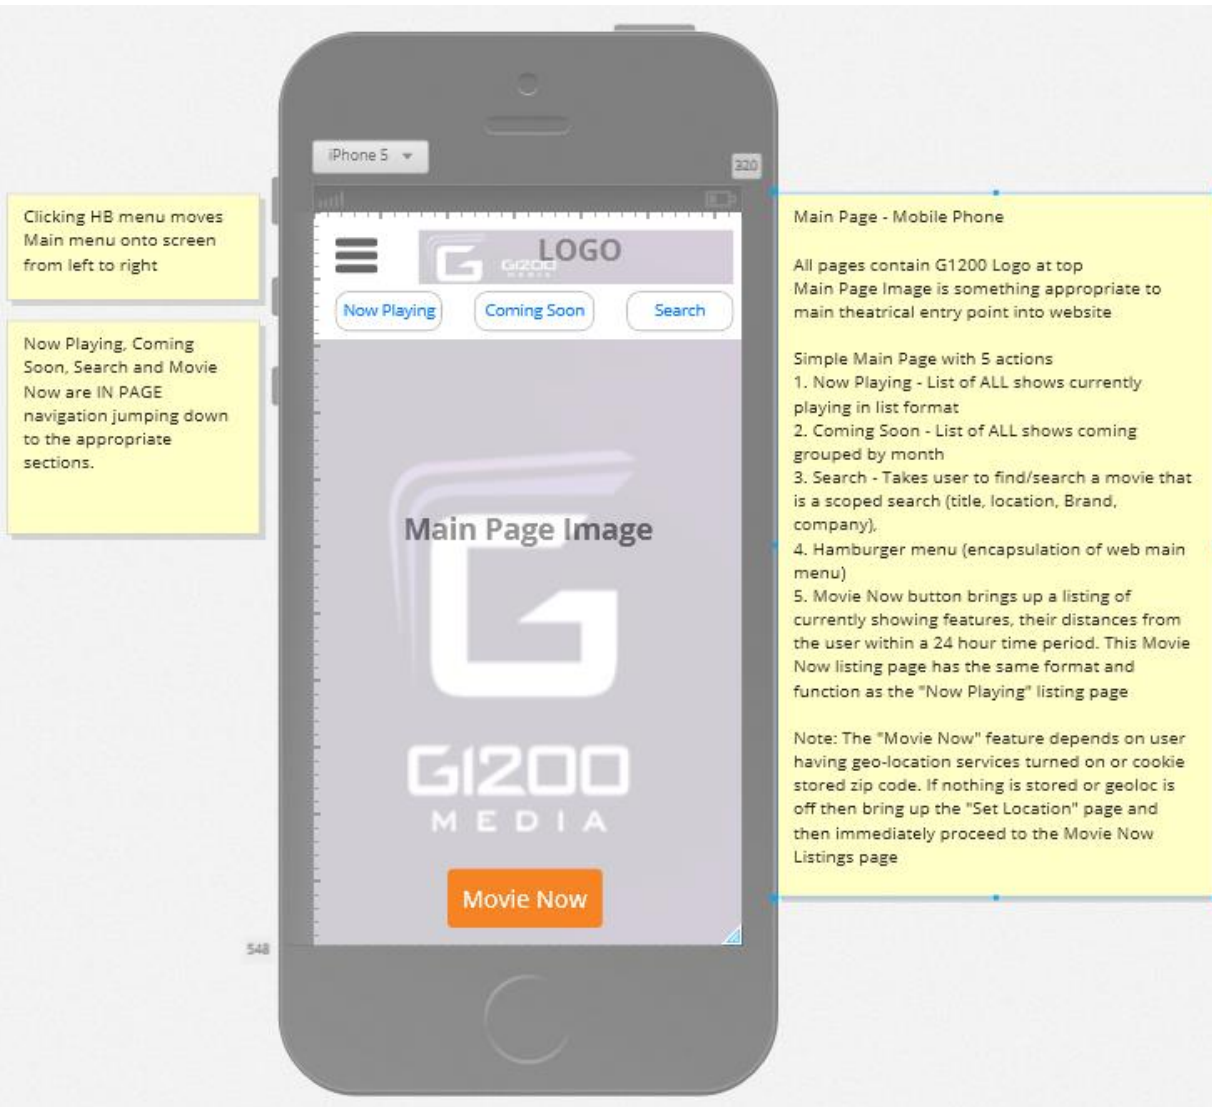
Clicking HB menu moves Main menu onto screen from left to right

Now Playing, Coming Soon, Search and Movie Now are IN PAGE navigation jumping down to the appropriate sections.

iPhone 5

320

LOGO

G1200 MEDIA

Now Playing

Coming Soon

Search

Main Page Image

G1200 MEDIA

Movie Now

548

Main Page - Mobile Phone

All pages contain G1200 Logo at top
Main Page Image is something appropriate to main theatrical entry point into website

Simple Main Page with 5 actions
1. Now Playing - List of ALL shows currently playing in list format
2. Coming Soon - List of ALL shows coming grouped by month
3. Search - Takes user to find/search a movie that is a scoped search (title, location, Brand, company),
4. Hamburger menu (encapsulation of web main menu)
5. Movie Now button brings up a listing of currently showing features, their distances from the user within a 24 hour time period. This Movie Now listing page has the same format and function as the "Now Playing" listing page

Note: The "Movie Now" feature depends on user having geo-location services turned on or cookie stored zip code. If nothing is stored or geoloc is off then bring up the "Set Location" page and then immediately proceed to the Movie Now Listings page